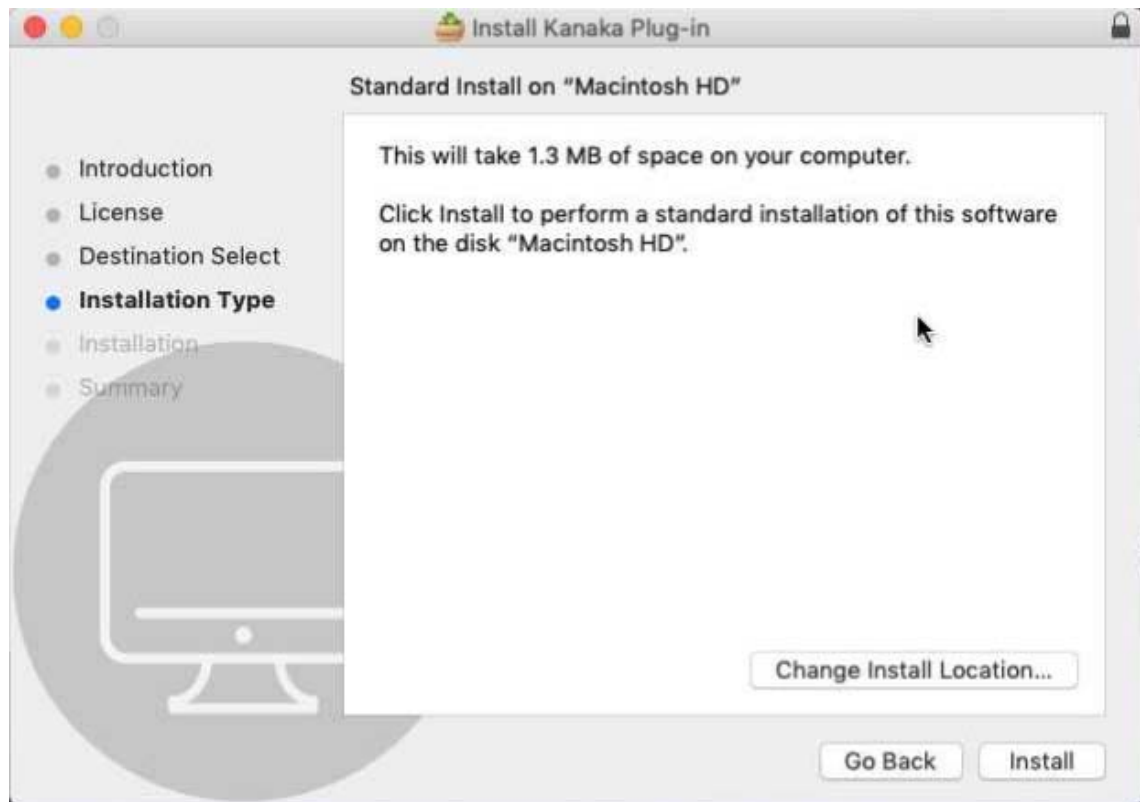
Install Kanaka Plug-in

Standard Install on "Macintosh HD"

Introduction
License
Destination Select
Installation Type
Installation
Summary

This will take 1.3 MB of space on your computer.

Click Install to perform a standard installation of this software on the disk "Macintosh HD".

Change Install Location...

Go Back

Install